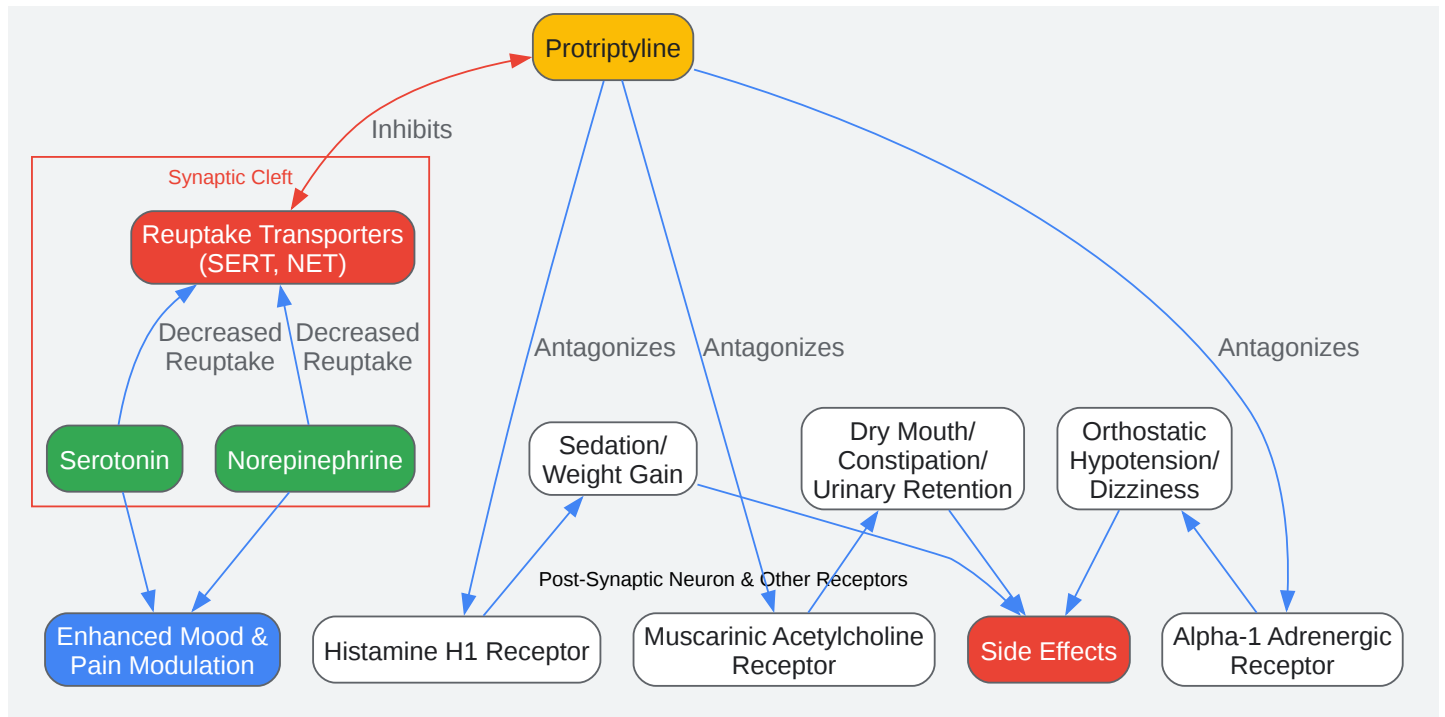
Protriptyline

Inhibits

Synaptic Cleft

Reuptake Transporters (SERT, NET)

Decreased Reuptake

Decreased Reuptake

Serotonin

Norepinephrine

Antagonizes

Antagonizes

Antagonizes

Sedation/ Weight Gain

Dry Mouth/ Constipation/ Urinary Retention

Orthostatic Hypotension/ Dizziness

Post-Synaptic Neuron & Other Receptors

Enhanced Mood & Pain Modulation

Histamine H1 Receptor

Muscarinic Acetylcholine Receptor

Side Effects

Alpha-1 Adrenergic Receptor